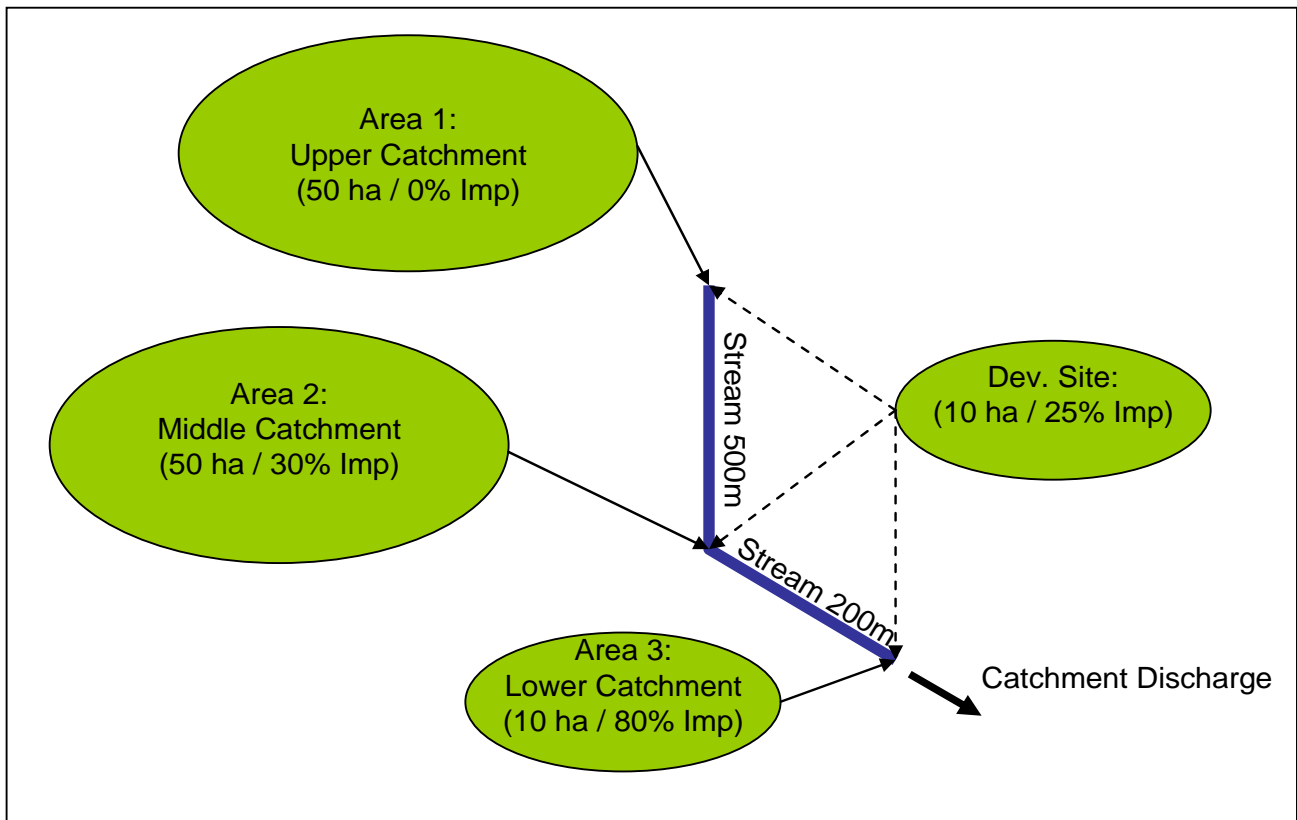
Area 1:
Upper Catchment
(50 ha / 0% Imp)

Stream 500m

Area 2:
Middle Catchment
(50 ha / 30% Imp)

Dev. Site:
(10 ha / 25% Imp)

Stream 200m

Area 3:
Lower Catchment
(10 ha / 80% Imp)

Catchment Discharge